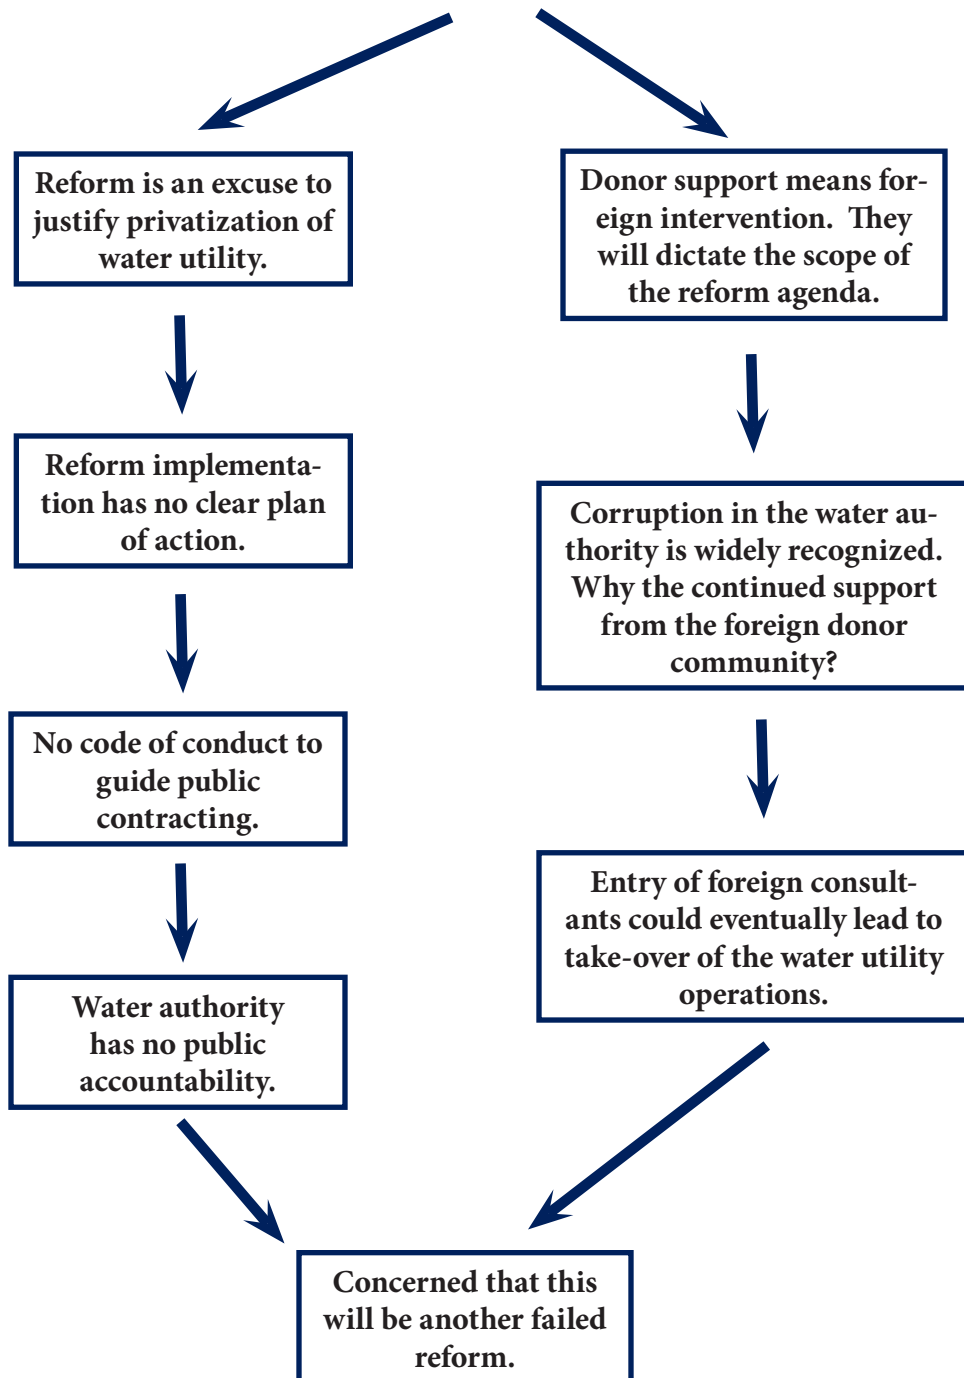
Reform is an excuse to justify privatization of water utility.

Reform implementation has no clear plan of action.

No code of conduct to guide public contracting.

Water authority has no public accountability.

Donor support means foreign intervention. They will dictate the scope of the reform agenda.

Corruption in the water authority is widely recognized. Why the continued support from the foreign donor community?

Entry of foreign consultants could eventually lead to take-over of the water utility operations.

Concerned that this will be another failed reform.